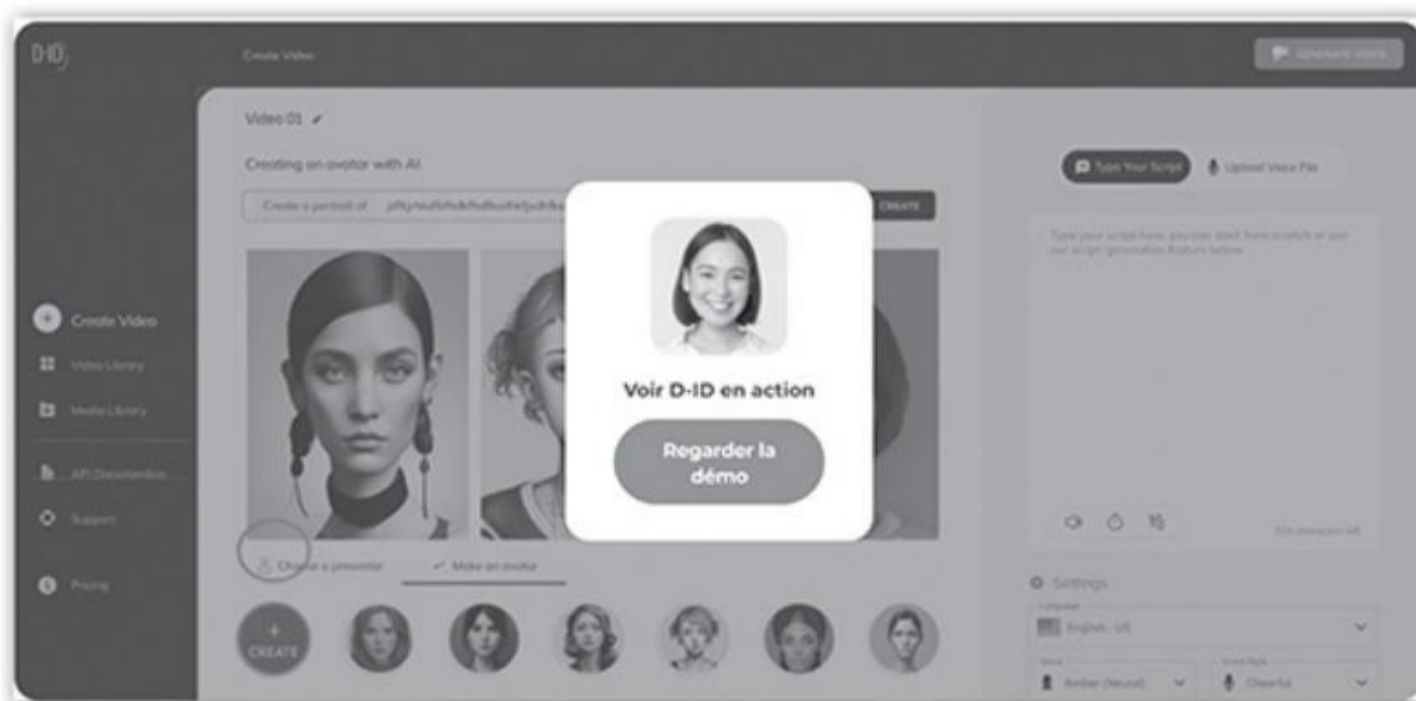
D-ID

Create Video

GENERATE VIDEO

Video 01

Creating an avatar with AI

Create a portrait of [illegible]

CREATE

Create Video

Video Library

Media Library

API Documentation

Support

Pricing

Voir D-ID en action

Regarder la démo

Choose a presenter

Make an avatar

CREATE

Type Your Script

Upload Voice File

Type your script here, you can start from scratch or use our script generation feature below.

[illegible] characters left

Settings

Language

English - US

Voice

Amber (Neural)

Voice Style

Cheerful